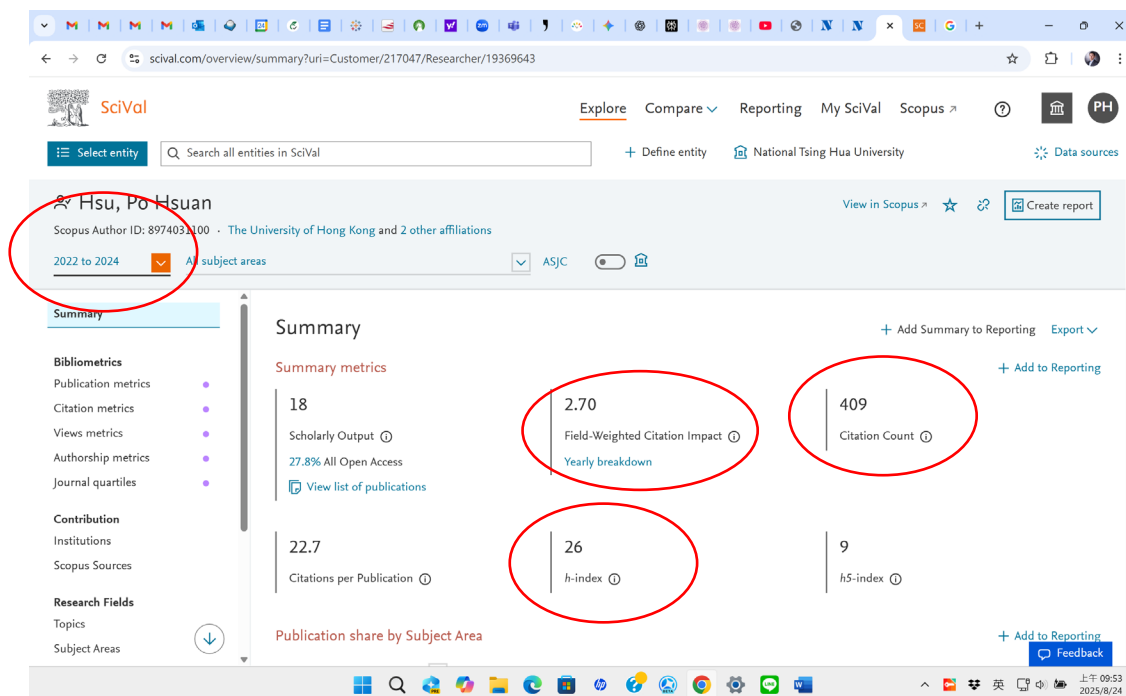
scival.com/overview/summary?uri=Customer/217047/Researcher/19369643

SciVal

Explore Compare Reporting My SciVal Scopus ↗ ? PH

Select entity Search all entities in SciVal + Define entity National Tsing Hua University Data sources

Hsu, Po Hsuan

Scopus Author ID: 8974031100 · The University of Hong Kong and 2 other affiliations

2022 to 2024 All subject areas ASJC

View in Scopus ↗ Create report

Summary

Bibliometrics
Publication metrics
Citation metrics
Views metrics
Authorship metrics
Journal quartiles

Contribution
Institutions
Scopus Sources

Research Fields
Topics
Subject Areas

Summary

+ Add Summary to Reporting Export

Summary metrics

+ Add to Reporting

18
Scholarly Output
27.8% All Open Access
View list of publications

2.70
Field-Weighted Citation Impact
Yearly breakdown

409
Citation Count

22.7
Citations per Publication

26
h-index

9
h5-index

Publication share by Subject Area

+ Add to Reporting

Feedback

英 上午 09:53 2025/8/24